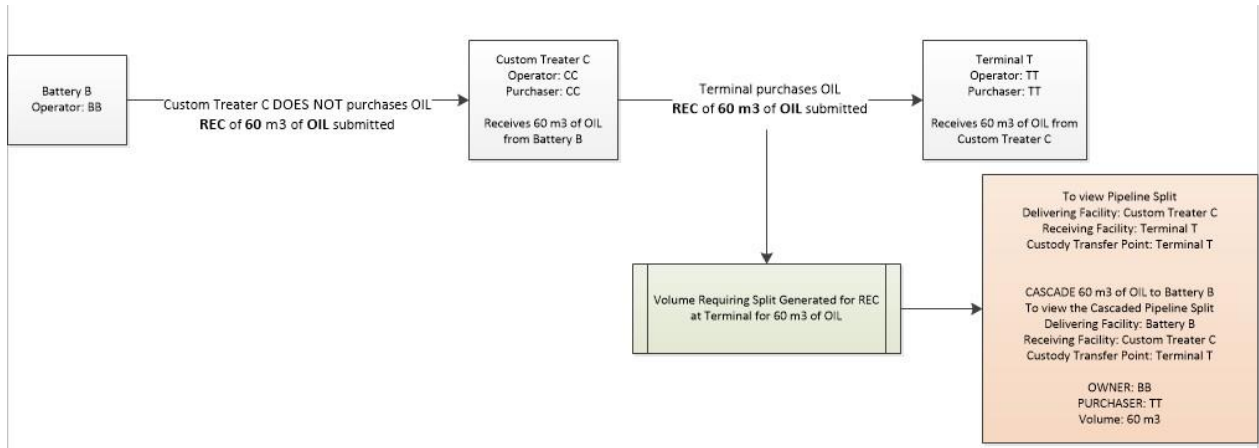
Battery B
Operator: BB

Custom Treater C DOES NOT purchases OIL
**REC** of **60** m3 of **OIL** submitted

Custom Treater C
Operator: CC
Purchaser: CC

Receives 60 m3 of OIL from Battery B

Terminal purchases OIL
**REC** of **60 m3** of **OIL** submitted

Terminal T
Operator: TT
Purchaser: TT

Receives 60 m3 of OIL from Custom Treater C

Volume Requiring Split Generated for REC at Terminal for 60 m3 of OIL

To view Pipeline Split
Delivering Facility: Custom Treater C
Receiving Facility: Terminal T
Custody Transfer Point: Terminal T

CASCADE 60 m3 of OIL to Battery B
To view the Cascaded Pipeline Split
Delivering Facility: Battery B
Receiving Facility: Custom Treater C
Custody Transfer Point: Terminal T

OWNER: BB
PURCHASER: TT
Volume: 60 m3